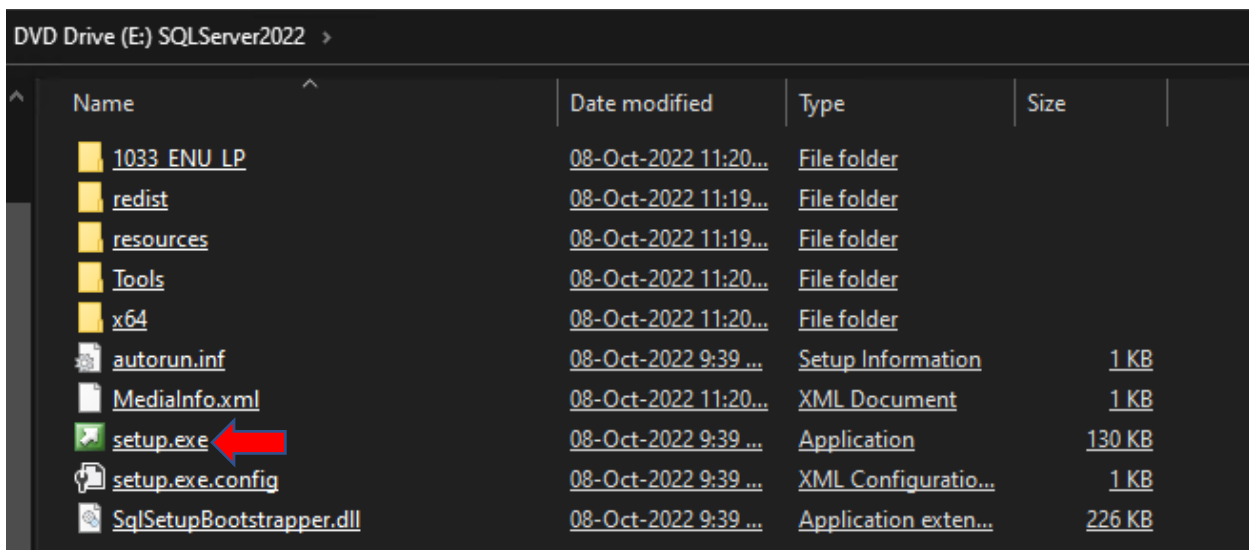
DVD Drive (E:) SQLServer2022 >

| Name | Date modified | Type | Size |
|---|---|---|---|
| 1033_ENU_LP | 08-Oct-2022 11:20... | File folder | |
| redist | 08-Oct-2022 11:19... | File folder | |
| resources | 08-Oct-2022 11:19... | File folder | |
| Tools | 08-Oct-2022 11:20... | File folder | |
| x64 | 08-Oct-2022 11:20... | File folder | |
| autorun.inf | 08-Oct-2022 9:39 ... | Setup Information | 1 KB |
| MediaInfo.xml | 08-Oct-2022 11:20... | XML Document | 1 KB |
| setup.exe | 08-Oct-2022 9:39 ... | Application | 130 KB |
| setup.exe.config | 08-Oct-2022 9:39 ... | XML Configuratio... | 1 KB |
| SqlSetupBootstrapper.dll | 08-Oct-2022 9:39 ... | Application exten... | 226 KB |